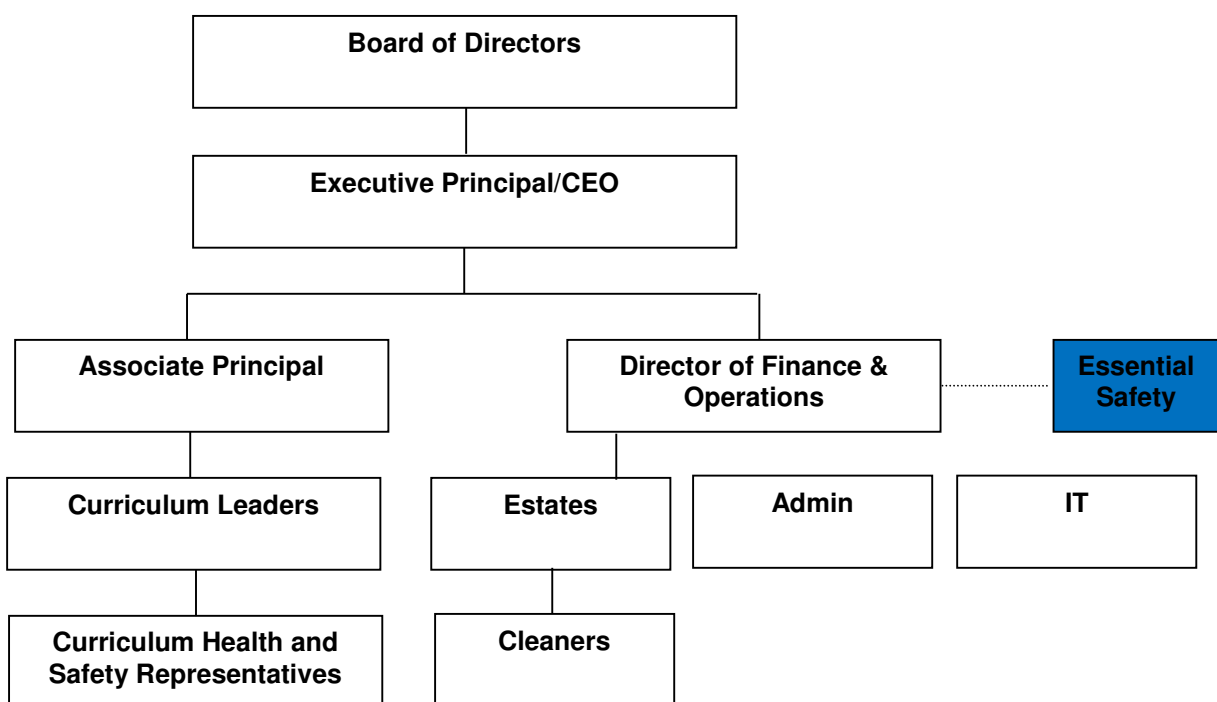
Board of Directors

Executive Principal/CEO

Associate Principal

Director of Finance & Operations

Essential Safety

Curriculum Leaders

Estates

Admin

IT

Curriculum Health and Safety Representatives

Cleaners